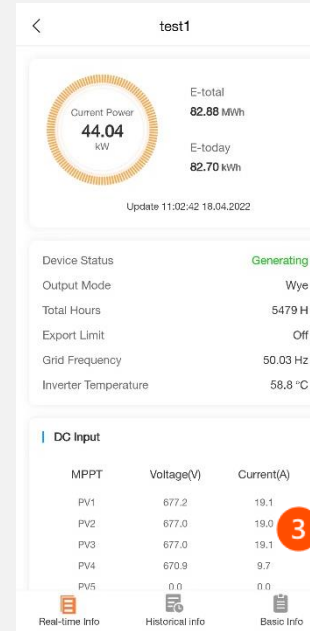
test1

Current Power
44.04
kW

E-total
82.88 MWh

E-today
82.70 kWh

Update 11:02:42 18.04.2022

Device Status Generating
Output Mode Wye
Total Hours 5479 H
Export Limit Off
Grid Frequency 50.03 Hz
Inverter Temperature 58.8 °C

DC Input

| MPPT | Voltage(V) | Current(A) |
|---|---|---|
| PV1 | 677.2 | 19.1 |
| PV2 | 677.0 | 19.0 |
| PV3 | 677.0 | 19.1 |
| PV4 | 670.9 | 9.7 |
| PV5 | 0.0 | 0.0 |

3

Real-time Info
Historical Info
Basic Info